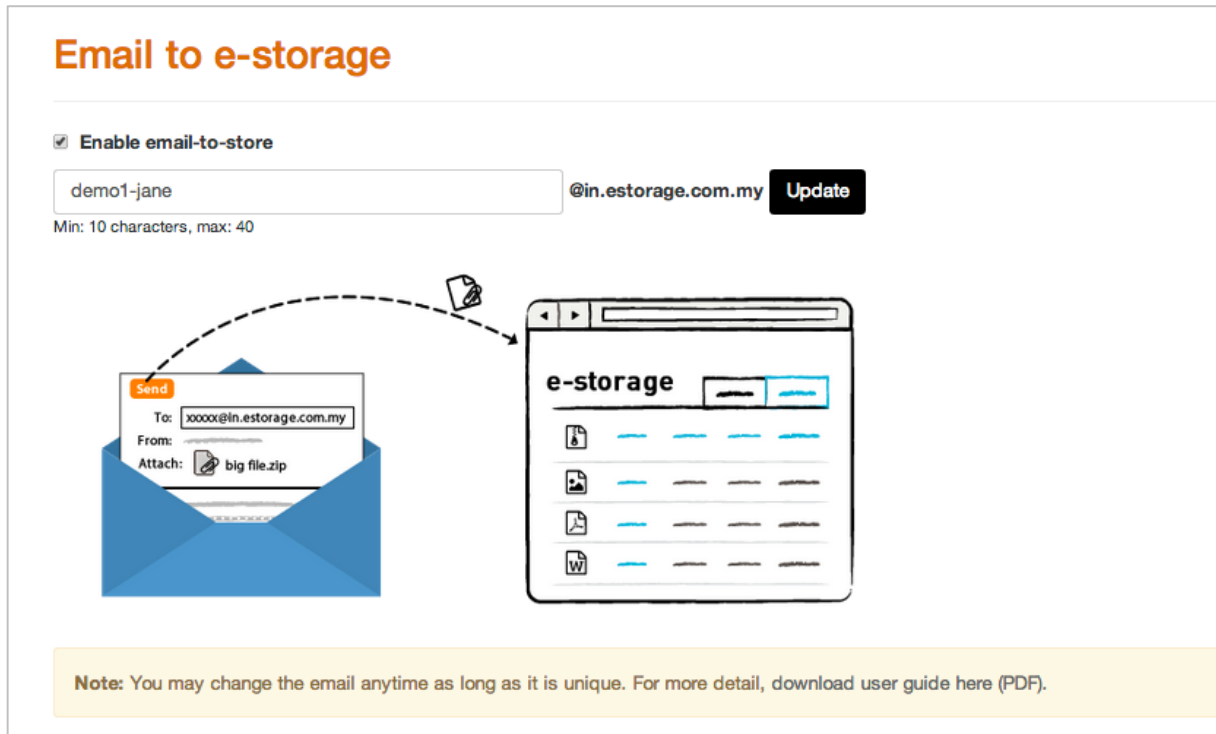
Email to e-storage

Enable email-to-store

demo1-jane @in.estorage.com.my Update

Min: 10 characters, max: 40

Send

To: xxxxx@in.estorage.com.my

From:

Attach: big file.zip

e-storage

W

Note: You may change the email anytime as long as it is unique. For more detail, download user guide here (PDF).